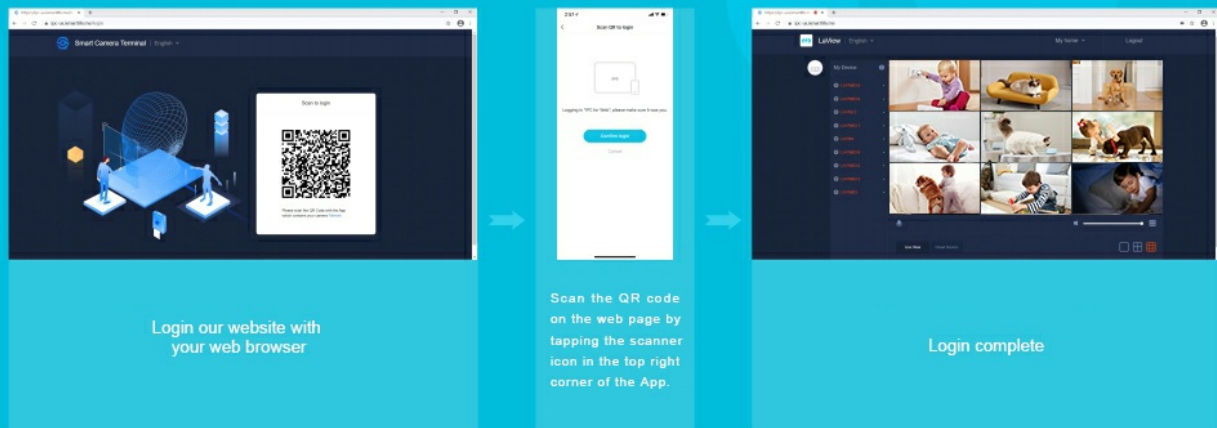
Smart Camera Terminal | English

Scan to login

Please scan the QR Code with the App which contains your camera

Login our website with your web browser

Scan QR to login

Logging in "IPC for Web", please make sure it was you

Confirm login

Cancel

Scan the QR code on the web page by tapping the scanner icon in the top right corner of the App.

LaView | English

My home

Logout

My Device

Login complete